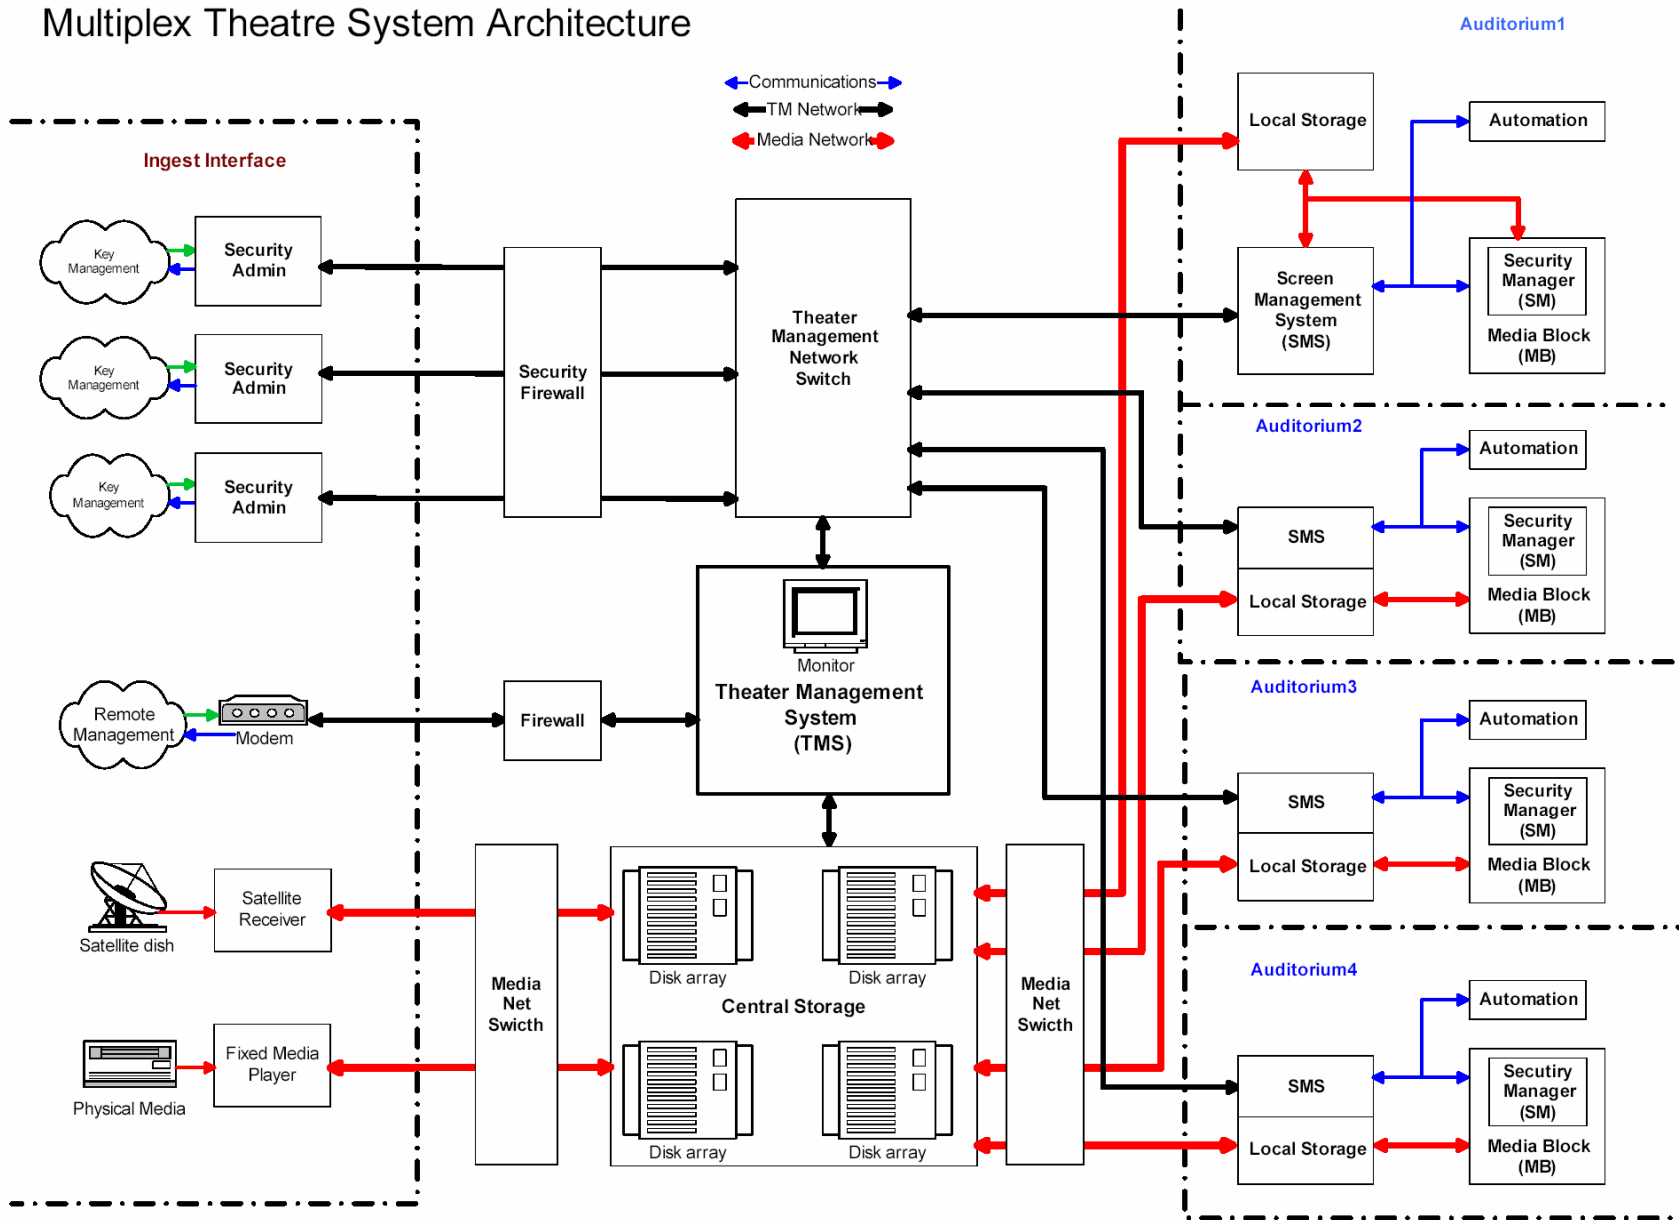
Multiplex Theatre System Architecture

Communications
TM Network
Media Network

Ingest Interface

Key Management
Security Admin
Key Management
Security Admin
Key Management
Security Admin

Security Firewall

Theater Management Network Switch

Remote Management
Modem
Firewall

Monitor
Theater Management System (TMS)

Satellite dish
Satellite Receiver
Physical Media
Fixed Media Player

Media Net Swicth

Disk array
Disk array
Central Storage
Disk array
Disk array

Media Net Swicth

Auditorium1
Local Storage
Automation
Screen Management System (SMS)
Security Manager (SM)
Media Block (MB)

Auditorium2
Automation
SMS
Security Manager (SM)
Local Storage
Media Block (MB)

Auditorium3
Automation
SMS
Security Manager (SM)
Local Storage
Media Block (MB)

Auditorium4
Automation
SMS
Security Manager (SM)
Local Storage
Media Block (MB)